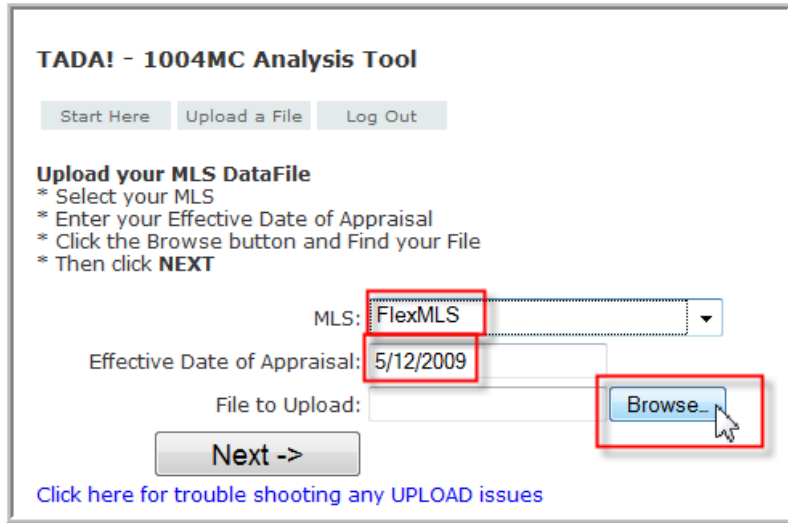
TADA! - 1004MC Analysis Tool

Start Here Upload a File Log Out

**Upload your MLS DataFile**
* Select your MLS
* Enter your Effective Date of Appraisal
* Click the Browse button and Find your File
* Then click **NEXT**

MLS: FlexMLS

Effective Date of Appraisal: 5/12/2009

File to Upload: Browse...

Next ->

Click here for trouble shooting any UPLOAD issues